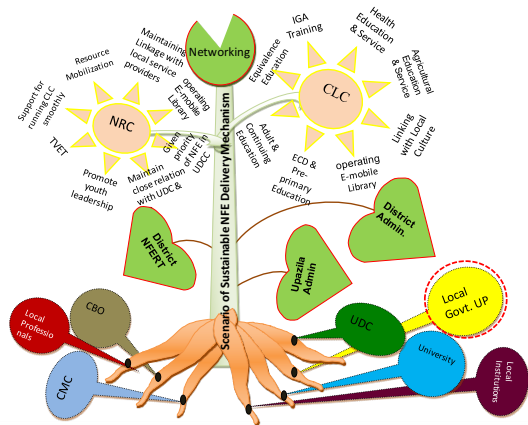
Networking

Maintaining Linkage with local service providers

Resource Mobilization

Support for running CLC smoothly

NRC

TVET

Promote youth leadership

Maintain close relation with UDC &

Given priority of NFE in UDCC

operating E-mobile Library

IGA Training

Health Education & Service

Agricultural Education & Service

Equivalence Education

CLC

Linking with Local Culture

Adult & Continuing Education

ECD & Pre-primary Education

operating E-mobile Library

Scenario of Sustainable NFE Delivery Mechanism

District NFERT

District Admin.

Upazila Admin

CBO

Local Professionals

CMC

UDC

Local Govt. UP

University

Local Instituions